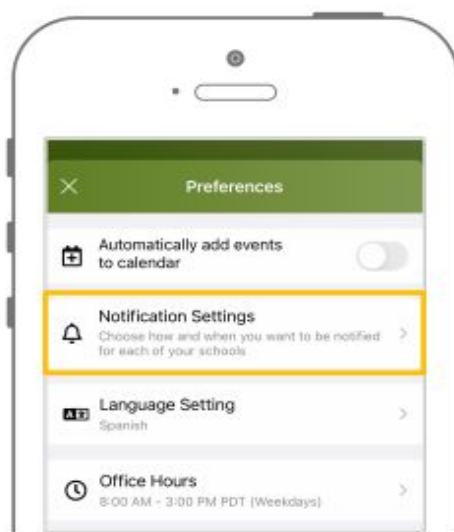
Preferences

Automatically add events to calendar

Notification Settings
Choose how and when you want to be notified for each of your schools

Language Setting
Spanish

Office Hours
8:00 AM - 3:00 PM PDT (Weekdays)